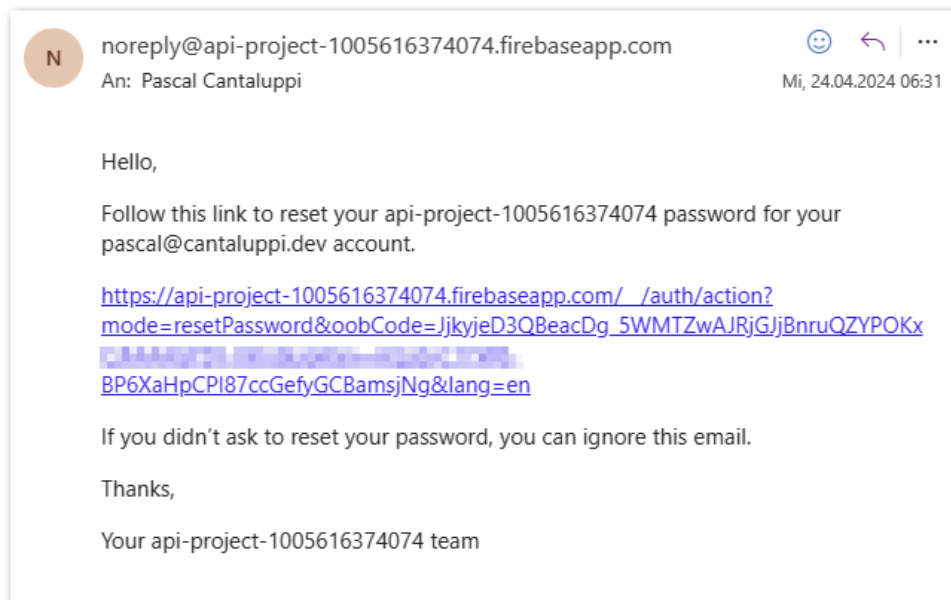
N

noreply@api-project-1005616374074.firebaseapp.com

An: Pascal Cantaluppi

Mi, 24.04.2024 06:31

Hello,

Follow this link to reset your api-project-1005616374074 password for your pascal@cantaluppi.dev account.

https://api-project-1005616374074.firebaseapp.com/__/auth/action?mode=resetPassword&oobCode=JjkyjeD3QBeacDg_5WMTZwAJRjGJjBnruQZYPOKx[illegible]BP6XaHpCPI87ccGefyGCBamsjNg&lang=en

If you didn’t ask to reset your password, you can ignore this email.

Thanks,

Your api-project-1005616374074 team